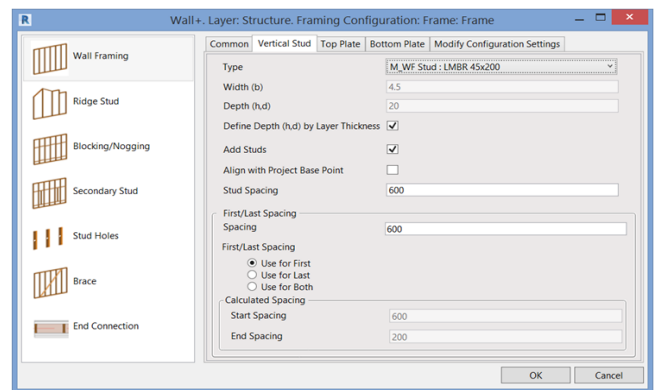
R Wall+. Layer: Structure. Framing Configuration: Frame: Frame

Wall Framing
Ridge Stud
Blocking/Nogging
Secondary Stud
Stud Holes
Brace
End Connection

Common | Vertical Stud | Top Plate | Bottom Plate | Modify Configuration Settings

| | |
|---|---|
| Type | M_WF Stud : LMBR 45x200 |
| Width (b) | 4.5 |
| Depth (h,d) | 20 |
| Define Depth (h,d) by Layer Thickness | ☑ |
| Add Studs | ☑ |
| Align with Project Base Point | ☐ |
| Stud Spacing | 600 |

First/Last Spacing
Spacing 600
First/Last Spacing
◉ Use for First
○ Use for Last
○ Use for Both

Calculated Spacing
Start Spacing 600
End Spacing 200

OK Cancel